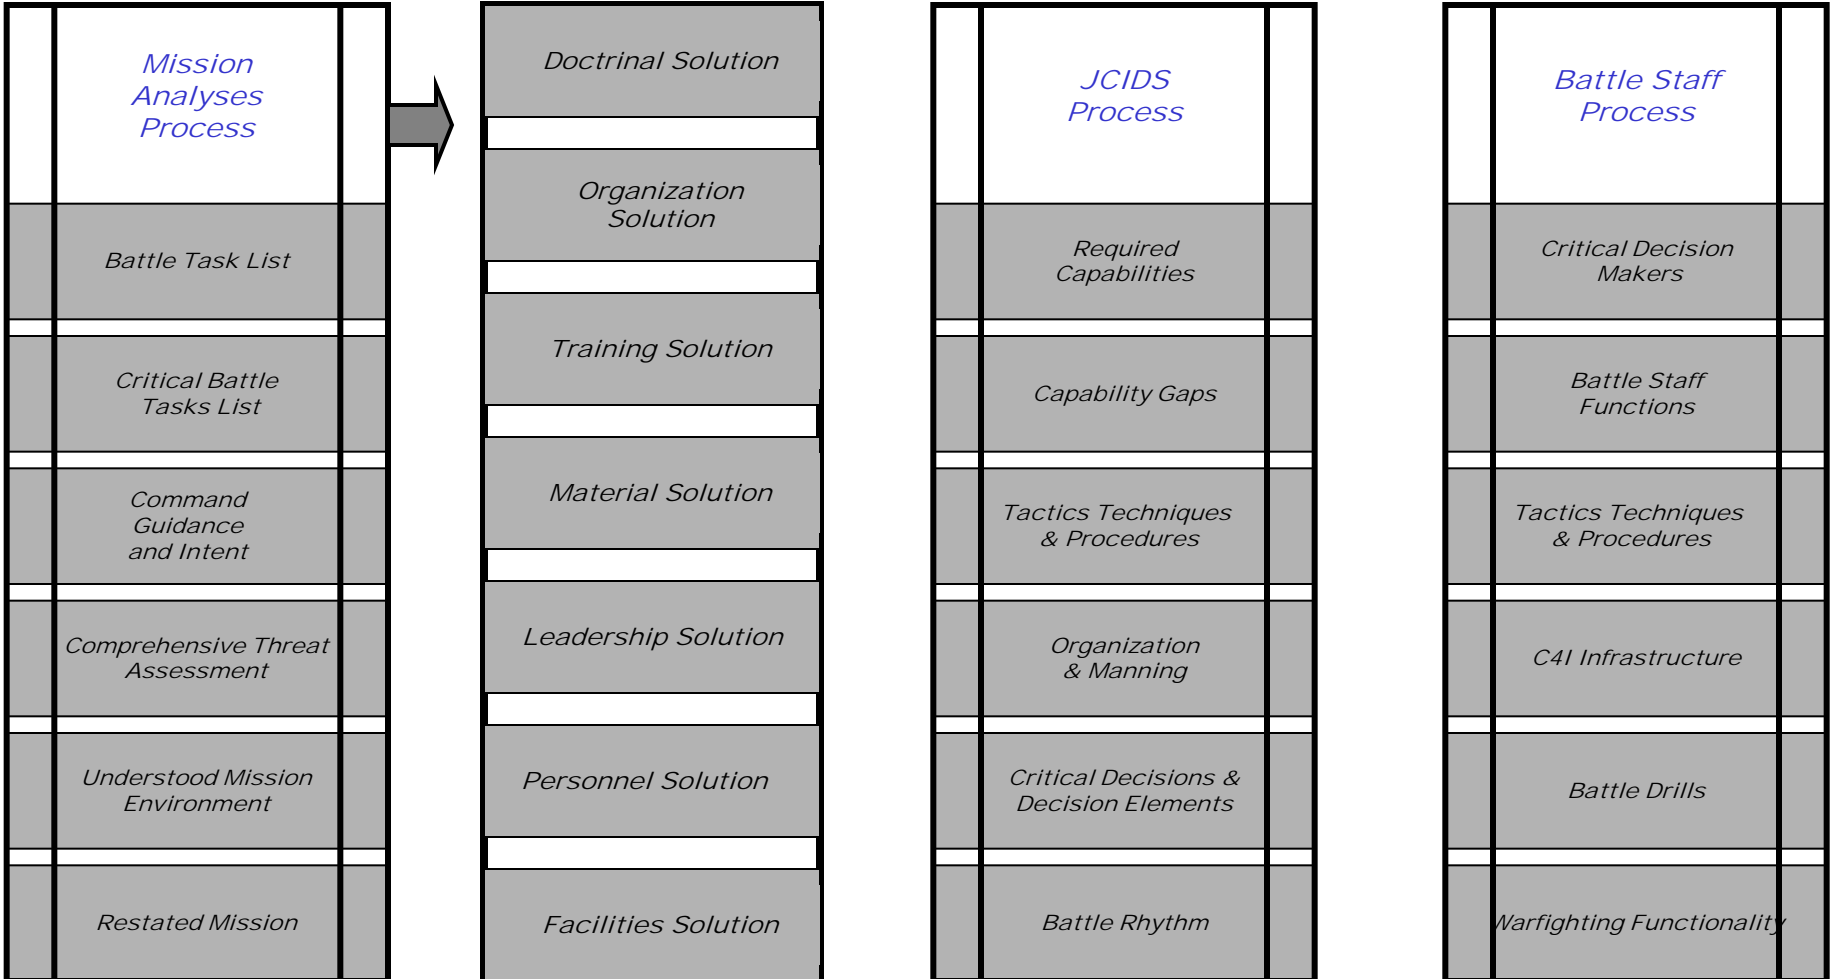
Mission Analyses Process

Battle Task List

Critical Battle Tasks List

Command Guidance and Intent

Comprehensive Threat Assessment

Understood Mission Environment

Restated Mission

Doctrinal Solution

Organization Solution

Training Solution

Material Solution

Leadership Solution

Personnel Solution

Facilities Solution

JCIDS Process

Required Capabilities

Capability Gaps

Tactics Techniques & Procedures

Organization & Manning

Critical Decisions & Decision Elements

Battle Rhythm

Battle Staff Process

Critical Decision Makers

Battle Staff Functions

Tactics Techniques & Procedures

C4I Infrastructure

Battle Drills

Warfighting Functionality